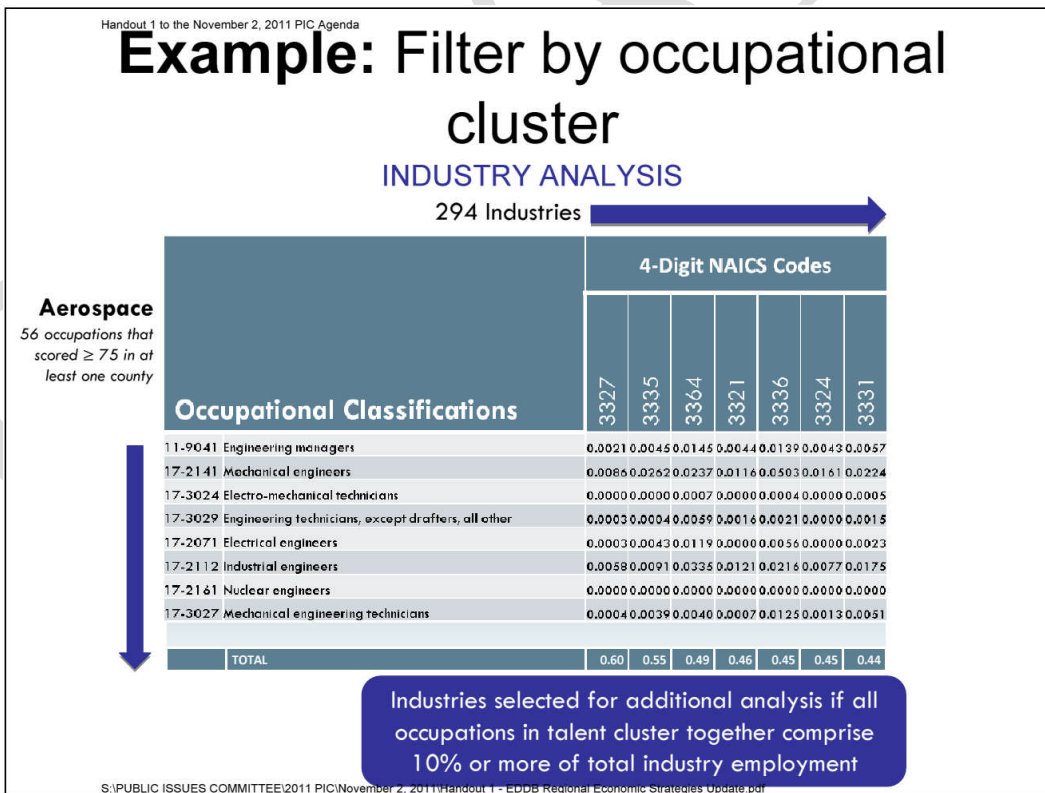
Handout 1 to the November 2, 2011 PIC Agenda

**Example:** Filter by occupational cluster

INDUSTRY ANALYSIS

294 Industries

Aerospace
56 occupations that scored ≥ 75 in at least one county

| Occupational Classifications | 3327 | 3335 | 3364 | 3321 | 3336 | 3324 | 3331 |
|---|---|---|---|---|---|---|---|
| 11-9041 Engineering managers | 0.0021 | 0.0045 | 0.0145 | 0.0044 | 0.0139 | 0.0043 | 0.0057 |
| 17-2141 Mechanical engineers | 0.0086 | 0.0262 | 0.0237 | 0.0116 | 0.0503 | 0.0161 | 0.0224 |
| 17-3024 Electro-mechanical technicians | 0.0000 | 0.0000 | 0.0007 | 0.0000 | 0.0004 | 0.0000 | 0.0005 |
| 17-3029 Engineering technicians, except drafters, all other | 0.0003 | 0.0004 | 0.0059 | 0.0016 | 0.0021 | 0.0000 | 0.0015 |
| 17-2071 Electrical engineers | 0.0003 | 0.0043 | 0.0119 | 0.0000 | 0.0056 | 0.0000 | 0.0023 |
| 17-2112 Industrial engineers | 0.0058 | 0.0091 | 0.0335 | 0.0121 | 0.0216 | 0.0077 | 0.0175 |
| 17-2161 Nuclear engineers | 0.0000 | 0.0000 | 0.0000 | 0.0000 | 0.0000 | 0.0000 | 0.0000 |
| 17-3027 Mechanical engineering technicians | 0.0004 | 0.0039 | 0.0040 | 0.0007 | 0.0125 | 0.0013 | 0.0051 |
| TOTAL | 0.60 | 0.55 | 0.49 | 0.46 | 0.45 | 0.45 | 0.44 |

4-Digit NAICS Codes

Industries selected for additional analysis if all occupations in talent cluster together comprise 10% or more of total industry employment

S:\PUBLIC ISSUES COMMITTEE\2011 PIC\November 2, 2011\Handout 1 - EDDB Regional Economic Strategies Update.pdf